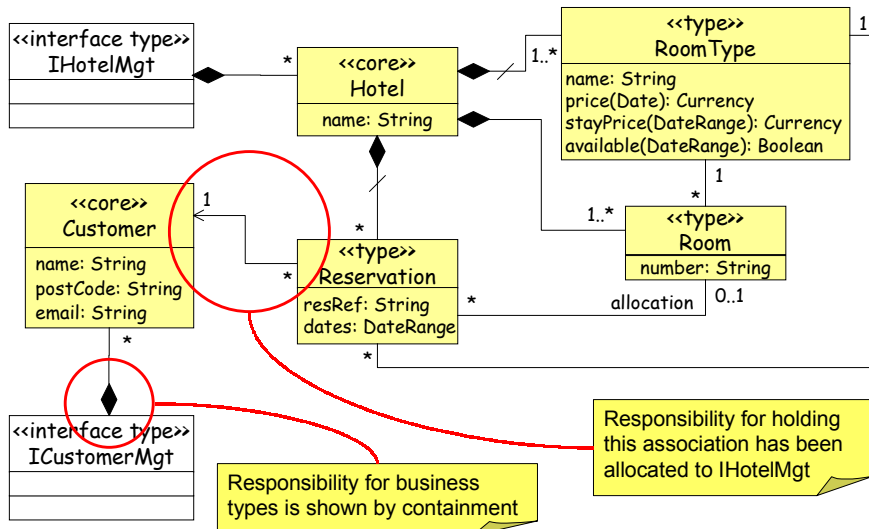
<<interface type>>
IHotelMgt

*

<<core>>
Hotel

name: String

1..*

<<type>>
RoomType

name: String
price(Date): Currency
stayPrice(DateRange): Currency
available(DateRange): Boolean

1

1

*

1..*

<<type>>
Room

number: String

<<core>>
Customer

name: String
postCode: String
email: String

1

*

*

<<type>>
Reservation

resRef: String
dates: DateRange

*

allocation

0..1

*

*

<<interface type>>
ICustomerMgt

Responsibility for holding this association has been allocated to IHotelMgt

Responsibility for business types is shown by containment